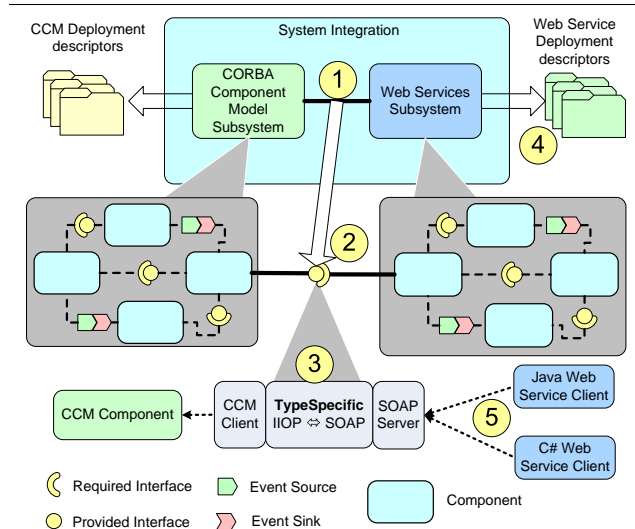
CCM Deployment descriptors

System Integration

Web Service Deployment descriptors

CORBA Component Model Subsystem

1

Web Services Subsystem

4

2

3

CCM Component

CCM Client

TypeSpecific IIOP ⇔ SOAP

SOAP Server

5

Java Web Service Client

C# Web Service Client

Required Interface

Event Source

Component

Provided Interface

Event Sink